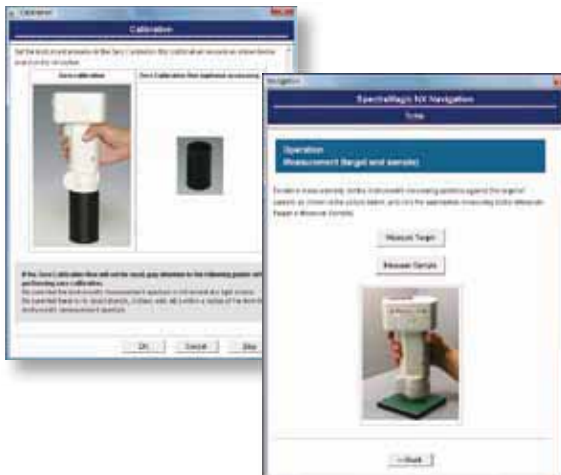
Calibration

Calibration

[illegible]

Zero Calibration | Zero Calibration Box (optional accessory)

If the Zero Calibration Box will not be used, pay attention to the following points when performing zero calibration.
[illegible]
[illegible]

OK | Cancel | Skip

Navigation

SpectraMagic NX Navigation

Tutor

Operation
Measurement (target and sample)

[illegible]

Measure Target

Measure Sample

<<Back